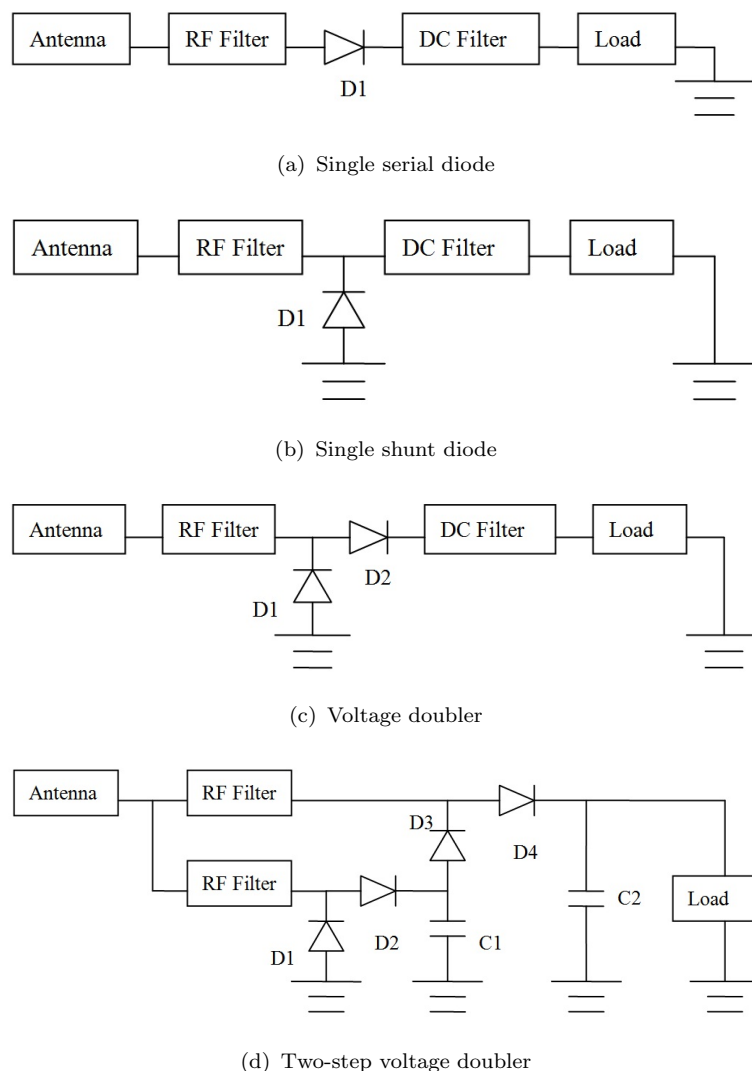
Antenna
RF Filter
D1
DC Filter
Load

(a) Single serial diode

Antenna
RF Filter
D1
DC Filter
Load

(b) Single shunt diode

Antenna
RF Filter
D1
D2
DC Filter
Load

(c) Voltage doubler

Antenna
RF Filter
RF Filter
D3
D4
D1
D2
C1
C2
Load

(d) Two-step voltage doubler